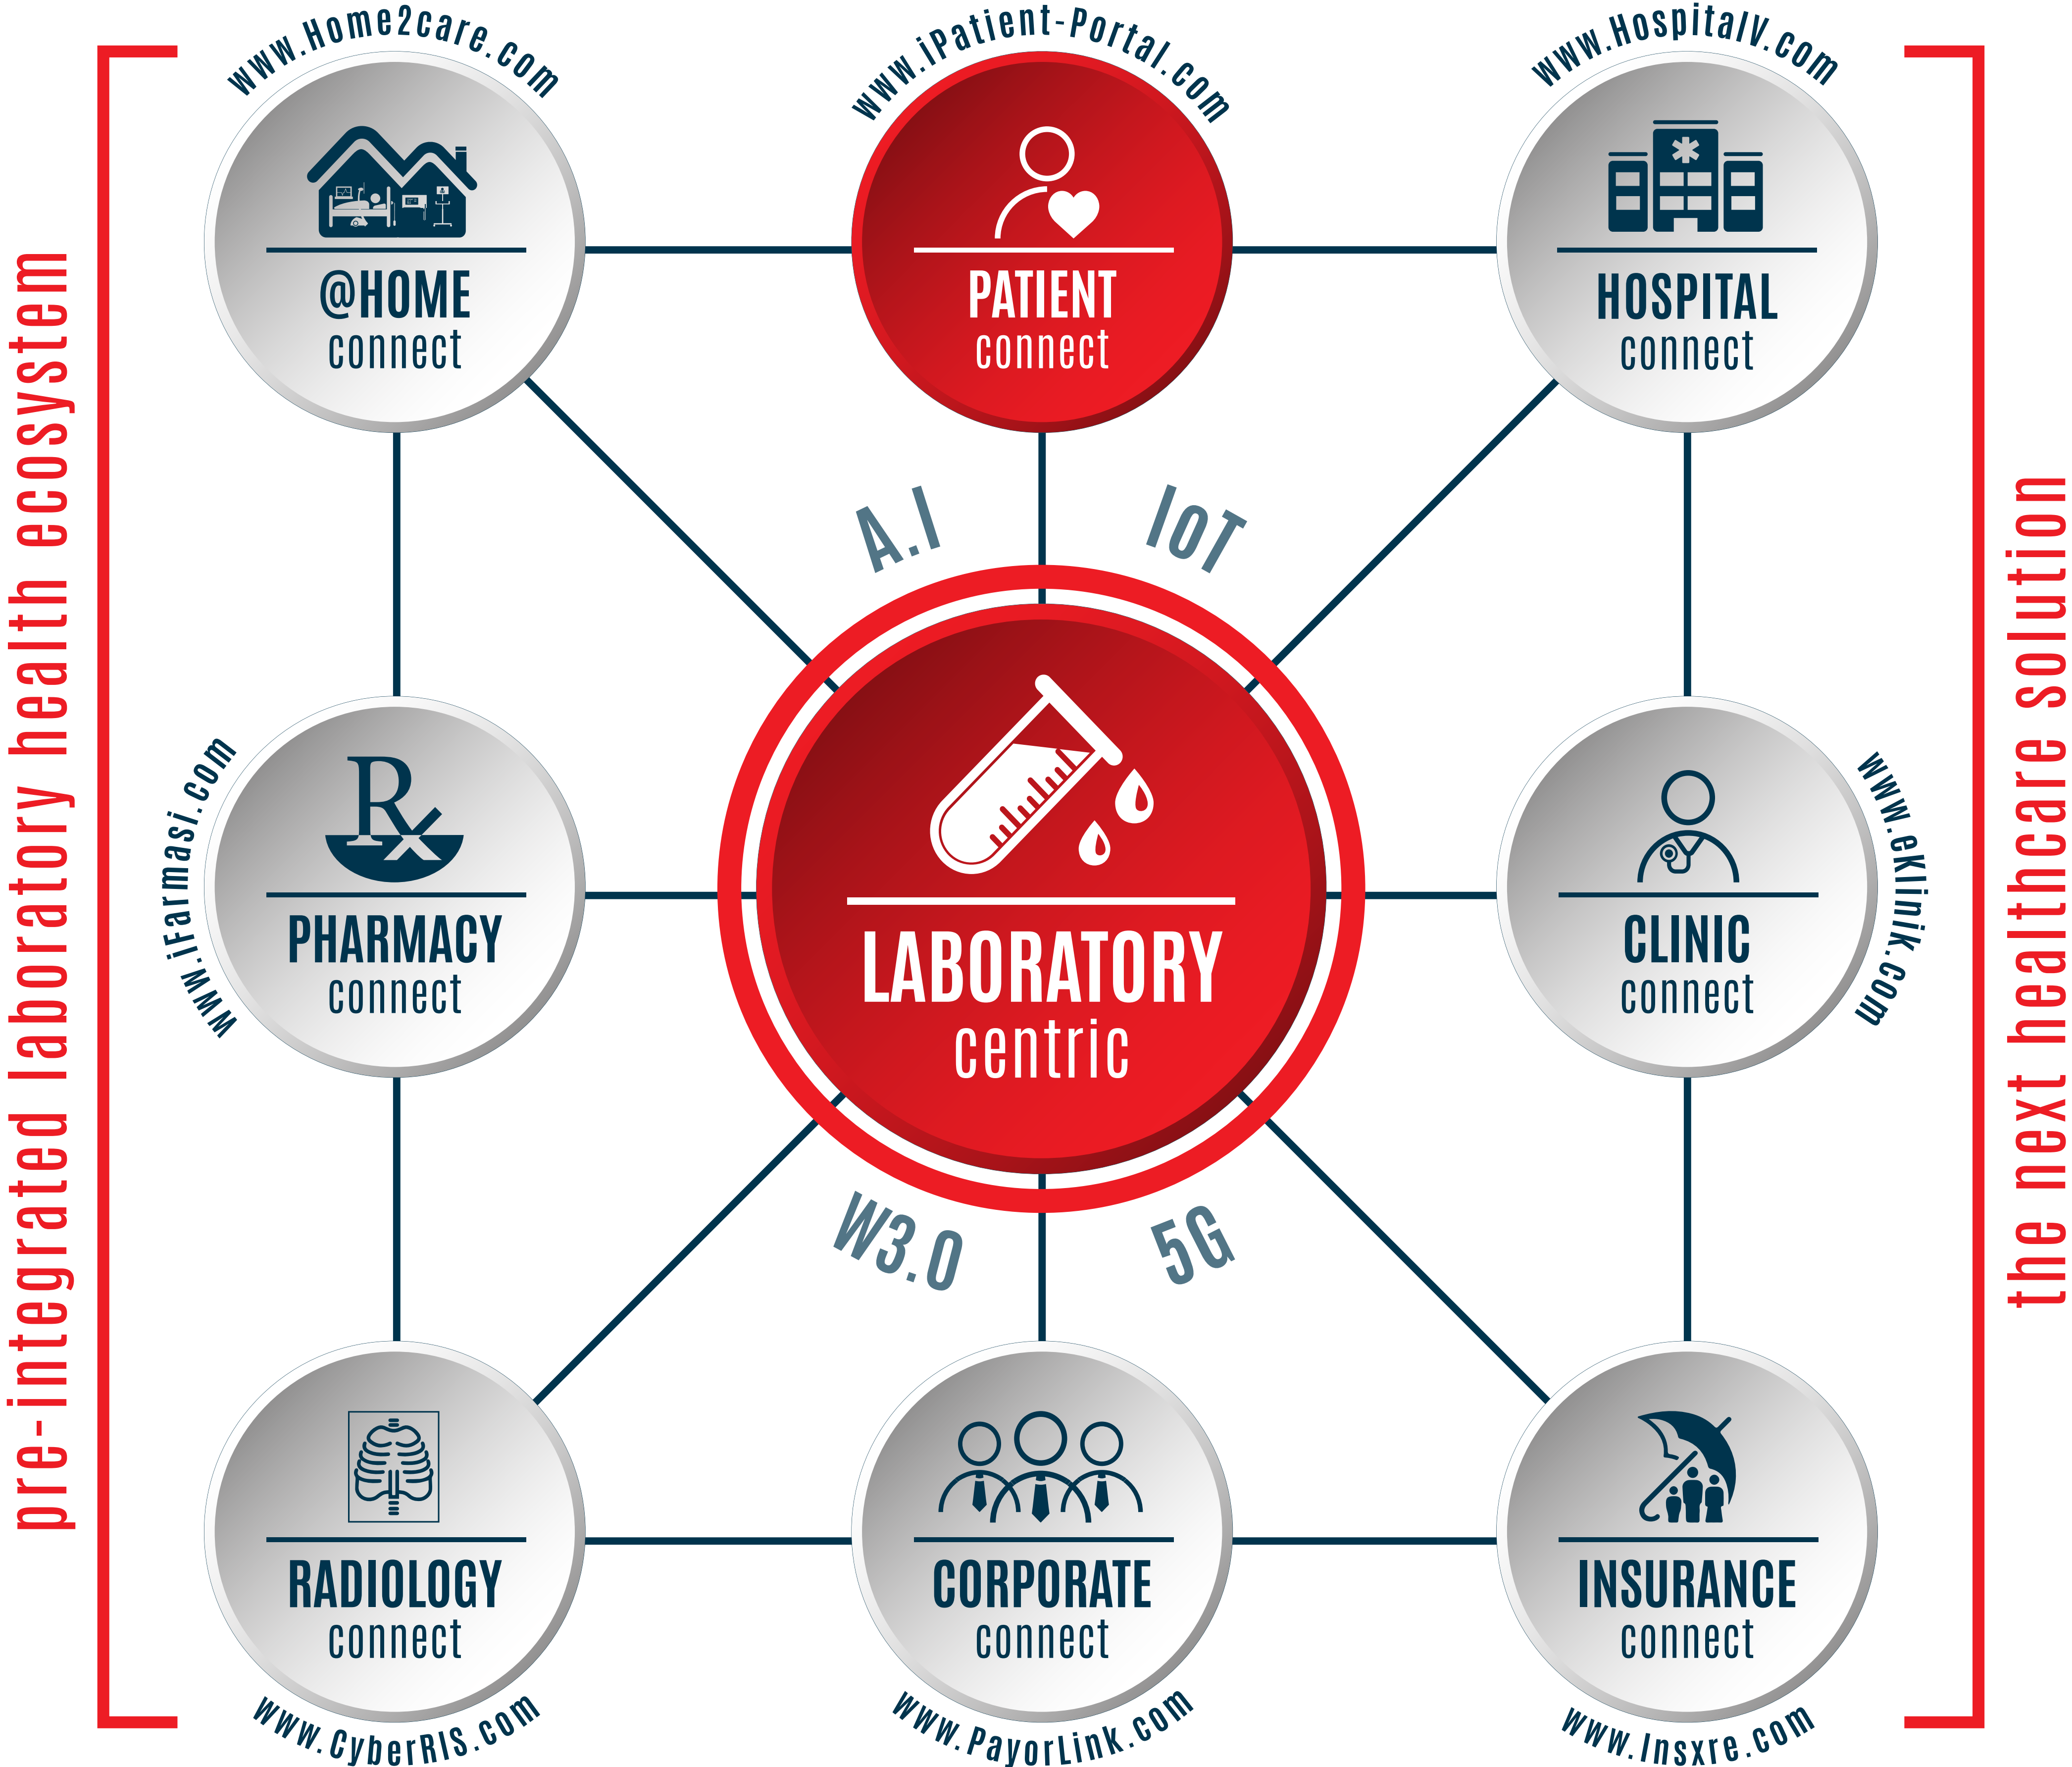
pre-integrated laboratory health ecosystem

www.Home2care.com

@HOME
connect

www.iPatient-Portal.com

PATIENT
connect

www.HospitalV.com

HOSPITAL
connect

A.I

IoT

www.iFarmasi.com

Rx

PHARMACY
connect

LABORATORY
centric

www.eKlinik.com

CLINIC
connect

W3.0

5G

RADIOLOGY
connect

www.CyberRIS.com

CORPORATE
connect

www.PayorLink.com

INSURANCE
connect

www.Insxre.com

the next healthcare solution